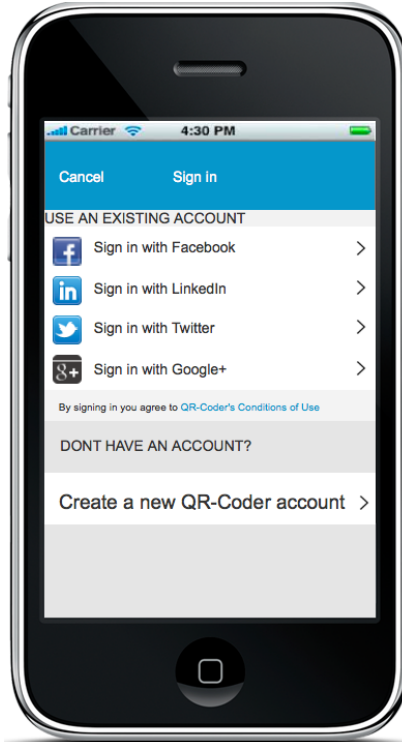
Carrier 4:30 PM

Cancel Sign in

USE AN EXISTING ACCOUNT

f Sign in with Facebook >

in Sign in with LinkedIn >

Sign in with Twitter >

g+ Sign in with Google+ >

By signing in you agree to QR-Coder's Conditions of Use

DONT HAVE AN ACCOUNT?

Create a new QR-Coder account >